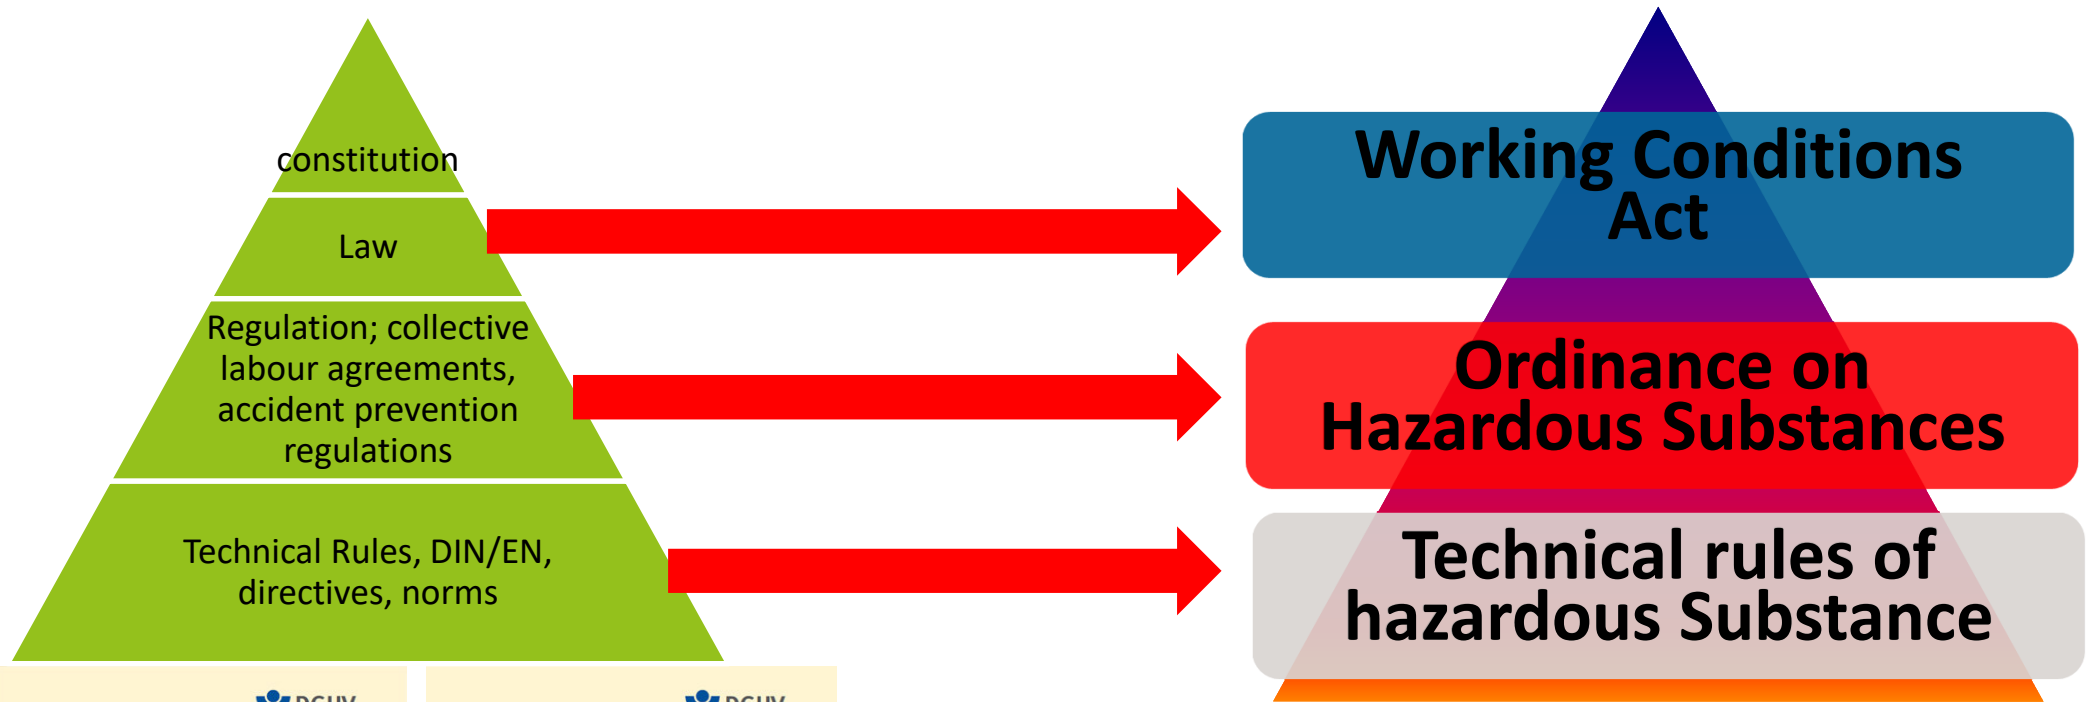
constitution

Law

Regulation; collective labour agreements, accident prevention regulations

Technical Rules, DIN/EN, directives, norms

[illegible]

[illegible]

Working Conditions Act

Ordinance on Hazardous Substances

Technical rules of hazardous Substance